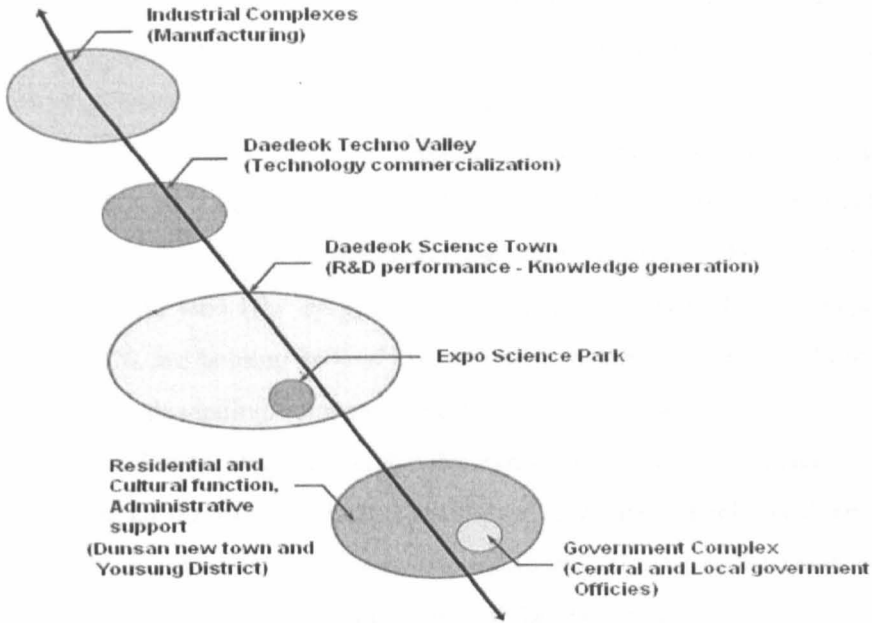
Industrial Complexes
(Manufacturing)

Daedeok Techno Valley
(Technology commercialization)

Daedeok Science Town
(R&D performance - Knowledge generation)

Expo Science Park

Residential and Cultural function, Administrative support
(Dunsan new town and Yousung District)

Government Complex
(Central and Local government Offices)